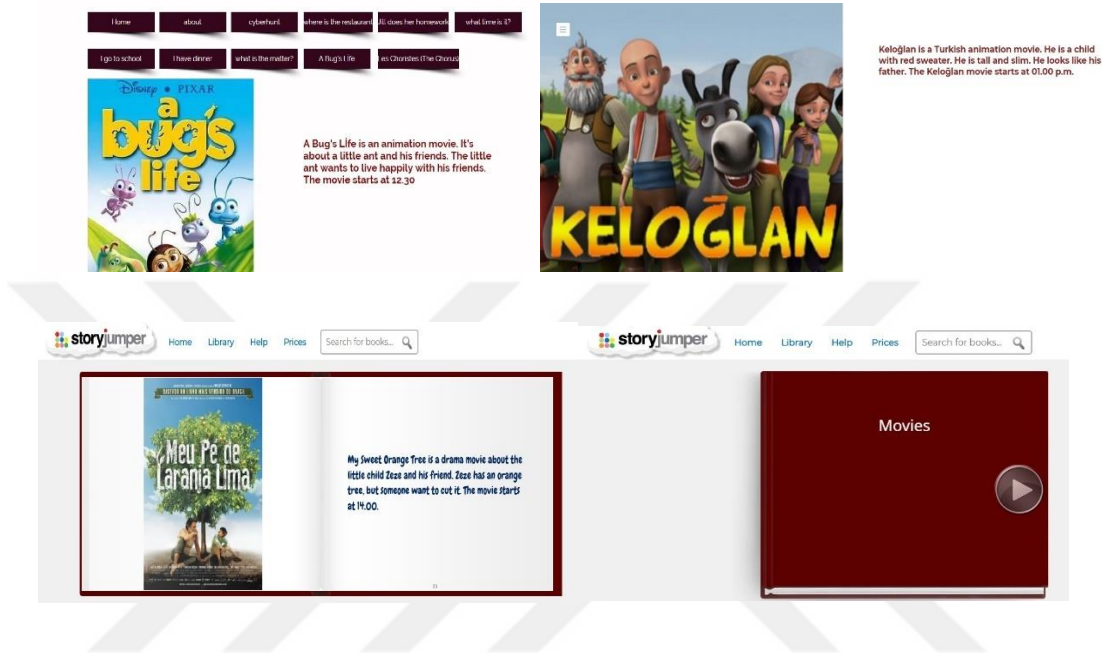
Home | about | cyberhunt | where is the restaurant | Ali does her homework | what time is it?
I go to school | I have dinner | what is the matter? | A Bug's Life | es Choristes (The Chorus)

Disney • PIXAR
a bug's life

A Bug's Life is an animation movie. It's about a little ant and his friends. The little ant wants to live happily with his friends. The movie starts at 12.30

KELOĞLAN

Keloğlan is a Turkish animation movie. He is a child with red sweater. He is tall and slim. He looks like his father. The Keloğlan movie starts at 01.00 p.m.

storyjumper Home Library Help Prices Search for books...

Meu Pé de Laranja Lima

My Sweet Orange Tree is a drama movie about the little child Zeze and his friend. Zeze has an orange tree, but someone want to cut it. The movie starts at 14.00.

storyjumper Home Library Help Prices Search for books...

Movies